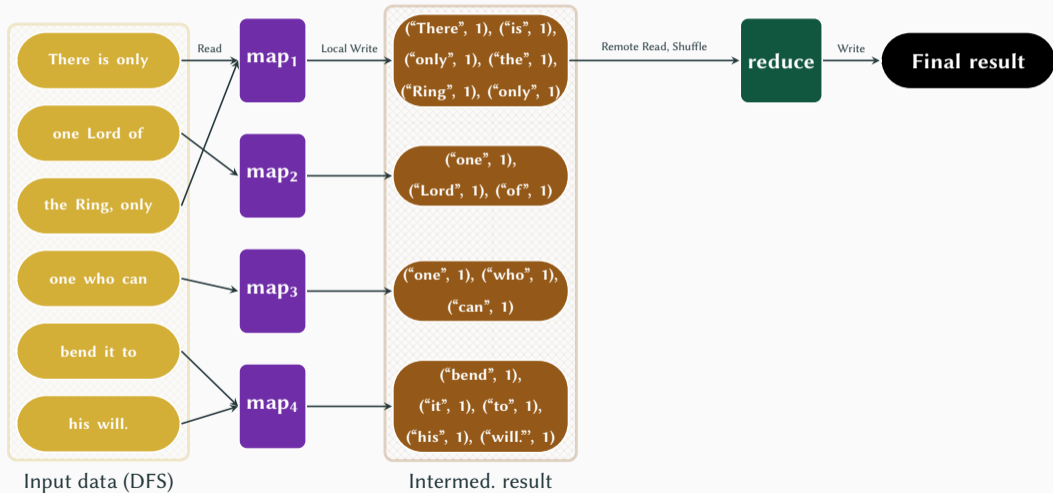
There is only

one Lord of

the Ring, only

one who can

bend it to

his will.

Input data (DFS)

Read

$map_1$

$map_2$

$map_3$

$map_4$

Local Write

(“There”, 1), (“is”, 1), (“only”, 1), (“the”, 1), (“Ring”, 1), (“only”, 1)

(“one”, 1), (“Lord”, 1), (“of”, 1)

(“one”, 1), (“who”, 1), (“can”, 1)

(“bend”, 1), (“it”, 1), (“to”, 1), (“his”, 1), (“will.”, 1)

Intermed. result

Remote Read, Shuffle

reduce

Write

Final result